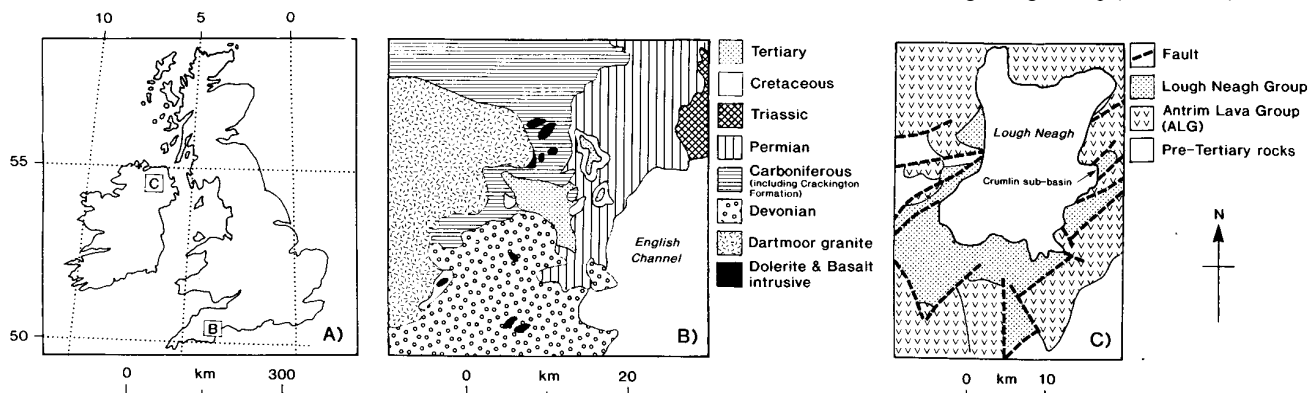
10 5 0

55

50

C

B

A)

0 km 300

Tertiary
Cretaceous
Triassic
Permian
Carboniferous (including Crackington Formation)
Devonian
Dartmoor granite
Dolerite & Basalt intrusive

English Channel

B)

0 km 20

Fault
Lough Neagh Group
Antrim Lava Group (ALG)
Pre-Tertiary rocks

Lough Neagh

Crumlin sub-basin

N

C)

0 km 10